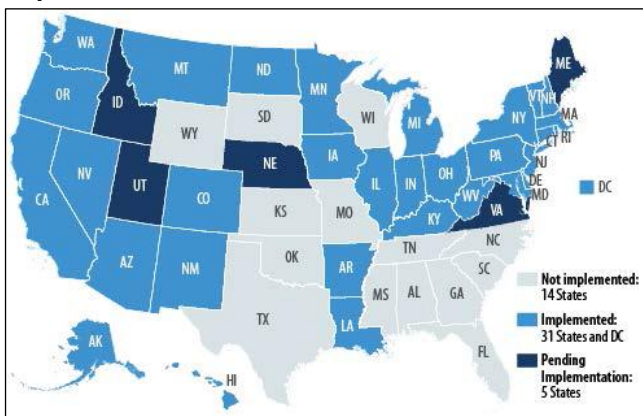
WA
MT
ND
MN
ME
OR
ID
SD
WI
VT
NH
MA
WY
MI
NY
CT
RI
NE
IA
PA
NJ
NV
UT
IL
IN
OH
DE
MD
DC
CA
CO
KS
MO
WV
KY
VA
TN
NC
AZ
NM
OK
AR
SC
MS
AL
GA
TX
LA
FL
AK
HI
Not implemented: 14 States
Implemented: 31 States and DC
Pending Implementation: 5 States